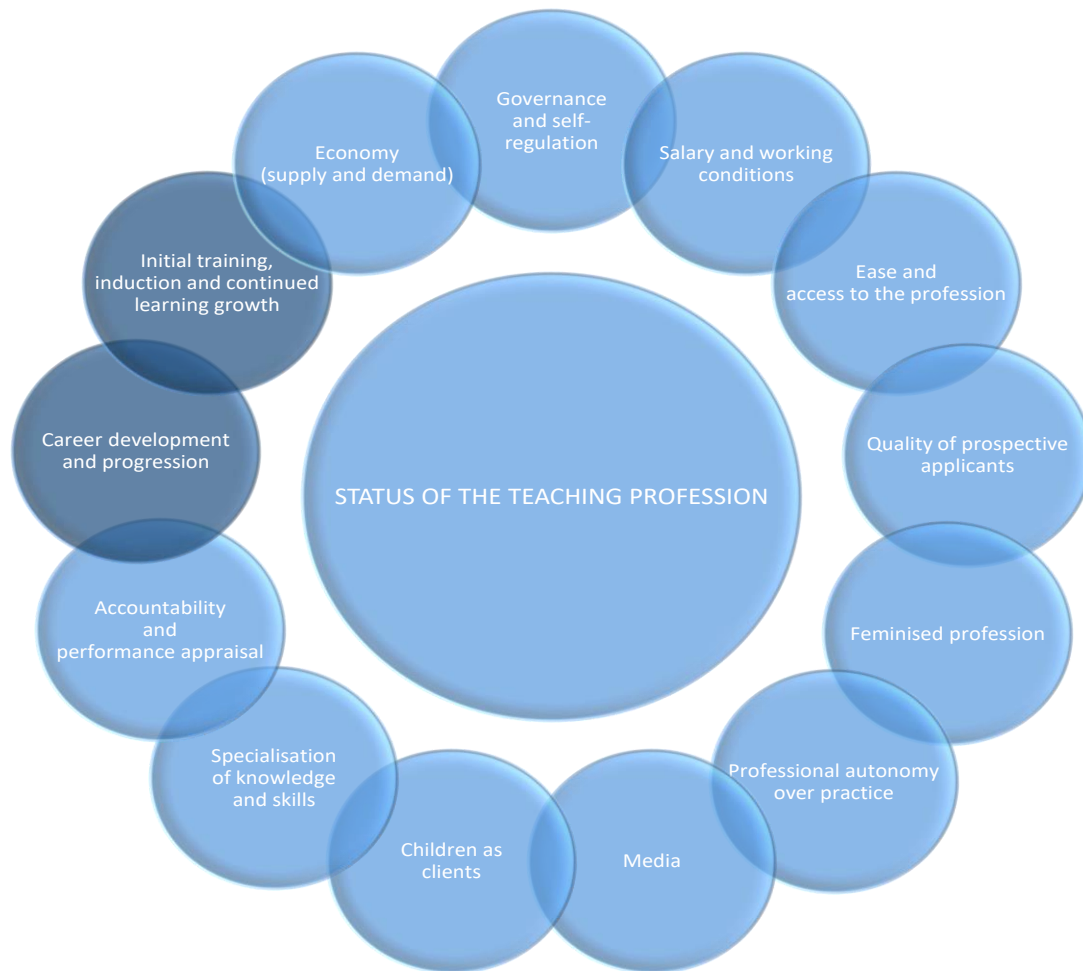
Governance and self-regulation

Salary and working conditions

Ease and access to the profession

Quality of prospective applicants

Feminised profession

Professional autonomy over practice

Media

Children as clients

Specialisation of knowledge and skills

Accountability and performance appraisal

Career development and progression

Initial training, induction and continued learning growth

Economy (supply and demand)

STATUS OF THE TEACHING PROFESSION